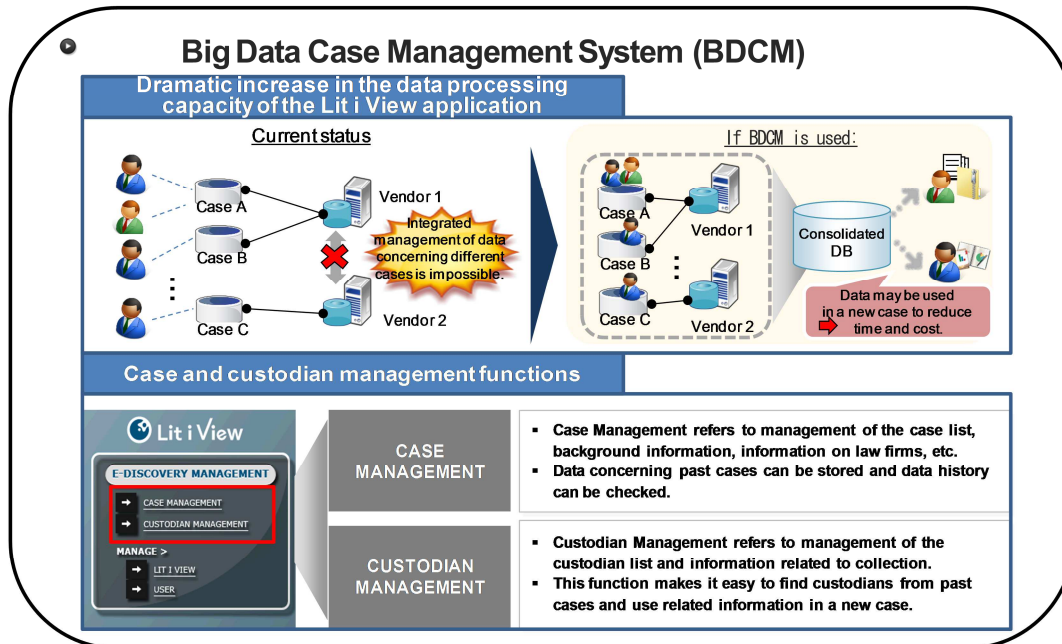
Big Data Case Management System (BDCM)

Dramatic increase in the data processing capacity of the Lit i View application

Current status

Case A

Case B

Case C

Vendor 1

Vendor 2

Integrated management of data concerning different cases is impossible.

If BDCM is used:

Case A

Case B

Case C

Vendor 1

Vendor 2

Consolidated DB

Data may be used in a new case to reduce time and cost.

Case and custodian management functions

Lit i View

E-DISCOVERY MANAGEMENT

CASE MANAGEMENT

CUSTODIAN MANAGEMENT

MANAGE >

LIT I VIEW

USER

CASE MANAGEMENT

- Case Management refers to management of the case list, background information, information on law firms, etc.
- Data concerning past cases can be stored and data history can be checked.

CUSTODIAN MANAGEMENT

- Custodian Management refers to management of the custodian list and information related to collection.
- This function makes it easy to find custodians from past cases and use related information in a new case.